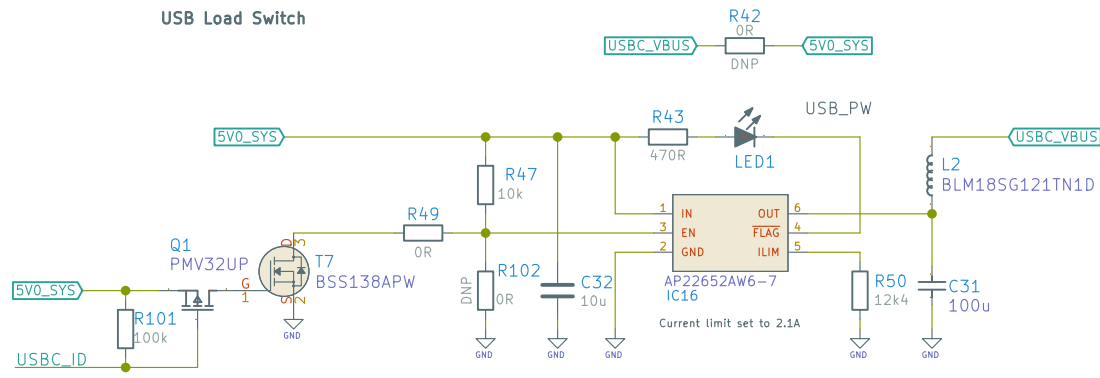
USB Load Switch

R42
0R
DNP
USBC_VBUS
5V0_SYS

USB_PW

5V0_SYS
R43
470R
LED1
USBC_VBUS

L2
BLM18SG121TN1D

R47
10k

R49
0R

1 IN
3 EN
2 GND
OUT 6
$\overline{FLAG}$ 4
ILIM 5

AP22652AW6-7
IC16

Q1
PMV32UP
G
1
D
3
2
S
T7
BSS138APW

5V0_SYS
R101
100k
USBC_ID

DNP
R102
0R

C32
10u

R50
12k4

C31
100u

Current limit set to 2.1A

GND
GND
GND
GND
GND
GND